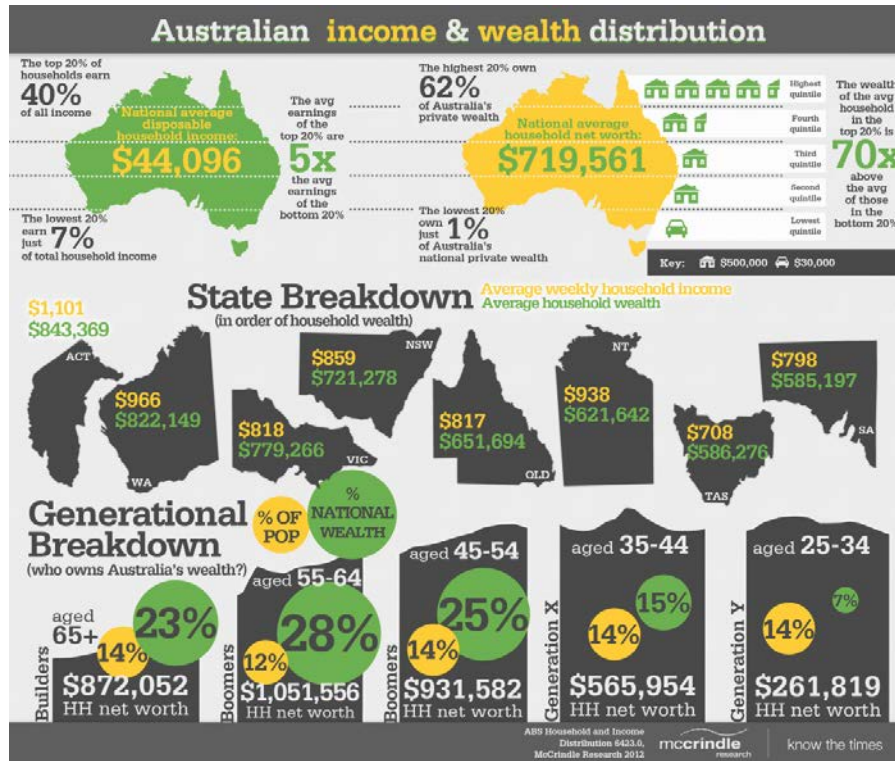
Australian income & wealth distribution

The top 20% of households earn 40% of all income

National average disposable household income: $44,096

The avg earnings of the top 20% are 5x the avg earnings of the bottom 20%

The lowest 20% earn just 7% of total household income

The highest 20% own 62% of Australia's private wealth

National average household net worth: $719,561

The lowest 20% own just 1% of Australia's national private wealth

Highest quintile
Fourth quintile
Third quintile
Second quintile
Lowest quintile

The wealth of the avg household in the top 20% is 70x above the avg of those in the bottom 20%

Key: $500,000 $30,000

State Breakdown (in order of household wealth)
Average weekly household income
Average household wealth

$1,101
$843,369
ACT

$966
$822,149
WA

$818
$779,266
VIC

$859
$721,278
NSW

$817
$651,694
QLD

$938
$621,642
NT

$708
$586,276
TAS

$798
$585,197
SA

Generational Breakdown (who owns Australia's wealth?)

% OF POP
% NATIONAL WEALTH

Builders
aged 65+
14%
23%
$872,052
HH net worth

Boomers
aged 55-64
12%
28%
$1,051,556
HH net worth

Boomers
aged 45-54
14%
25%
$931,582
HH net worth

Generation X
aged 35-44
14%
15%
$565,954
HH net worth

Generation Y
aged 25-34
14%
7%
$261,819
HH net worth

ABS Household and Income Distribution 6423.0, McCrindle Research 2012

mccrindle research

know the times